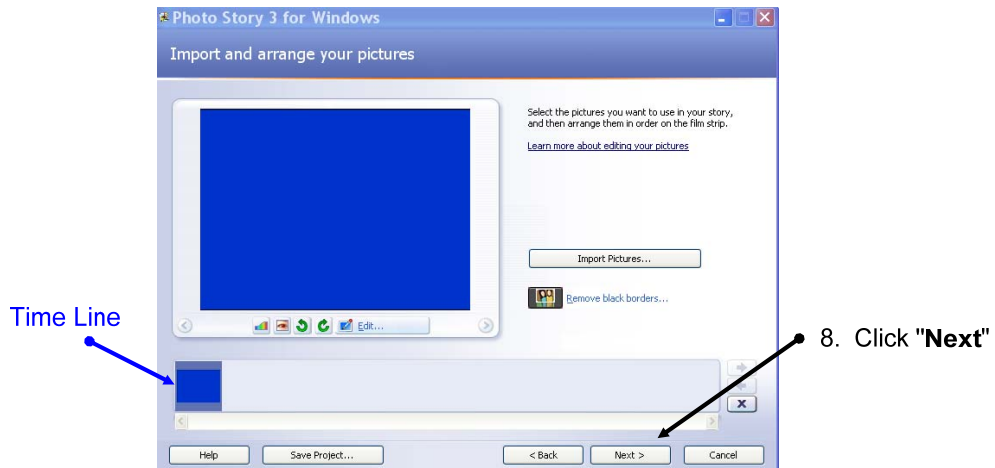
Photo Story 3 for Windows

Import and arrange your pictures

Select the pictures you want to use in your story, and then arrange them in order on the film strip.

Learn more about editing your pictures

Import Pictures...

Remove black borders...

Edit...

Time Line

8. Click "**Next**"

Help

Save Project...

< Back

Next >

Cancel